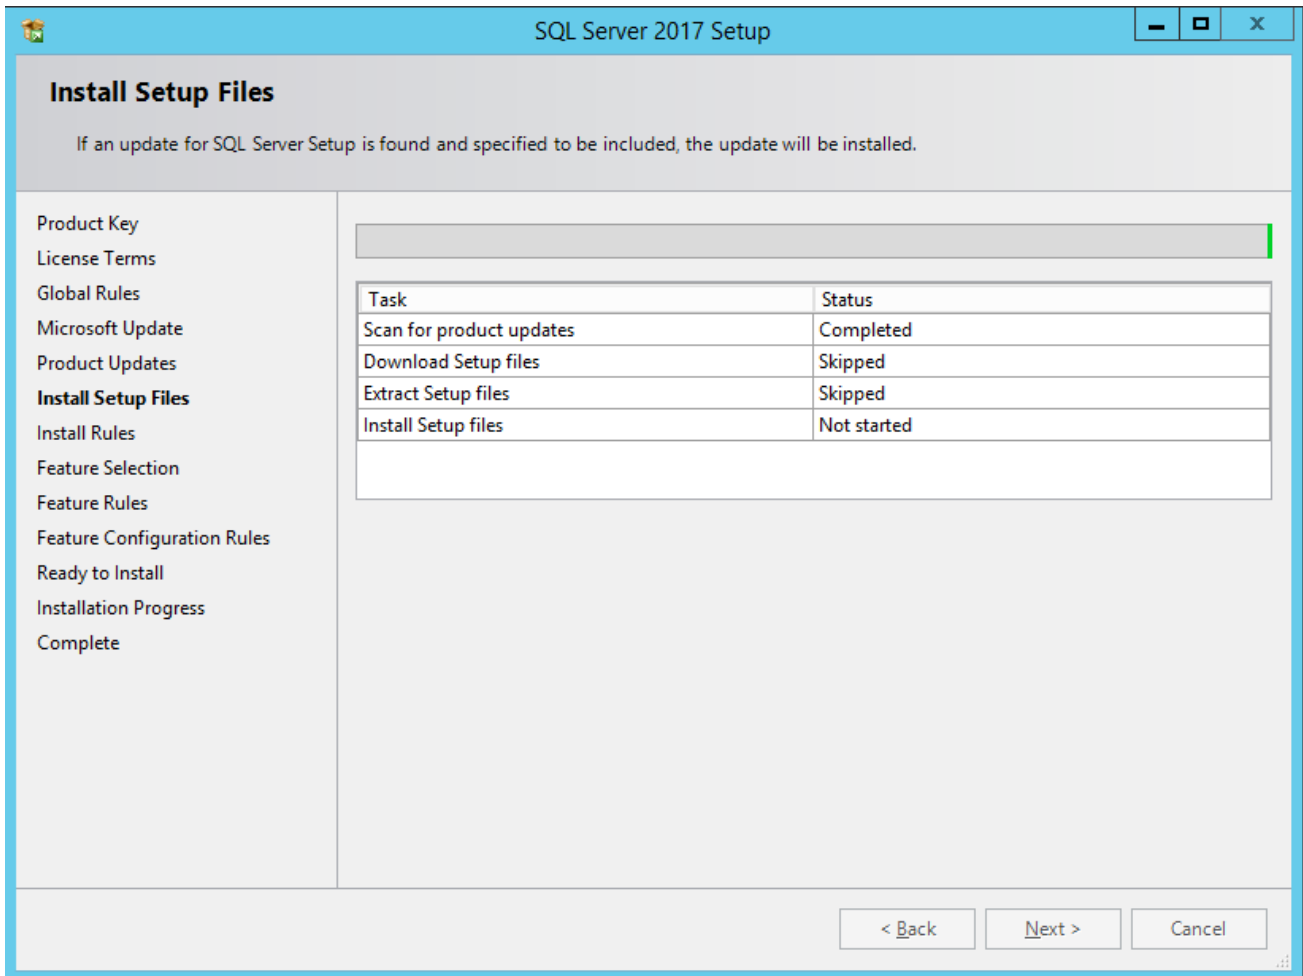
SQL Server 2017 Setup

Install Setup Files

If an update for SQL Server Setup is found and specified to be included, the update will be installed.

Product Key
License Terms
Global Rules
Microsoft Update
Product Updates
Install Setup Files
Install Rules
Feature Selection
Feature Rules
Feature Configuration Rules
Ready to Install
Installation Progress
Complete

| Task | Status |
|---|---|
| Scan for product updates | Completed |
| Download Setup files | Skipped |
| Extract Setup files | Skipped |
| Install Setup files | Not started |

< Back
Next >
Cancel